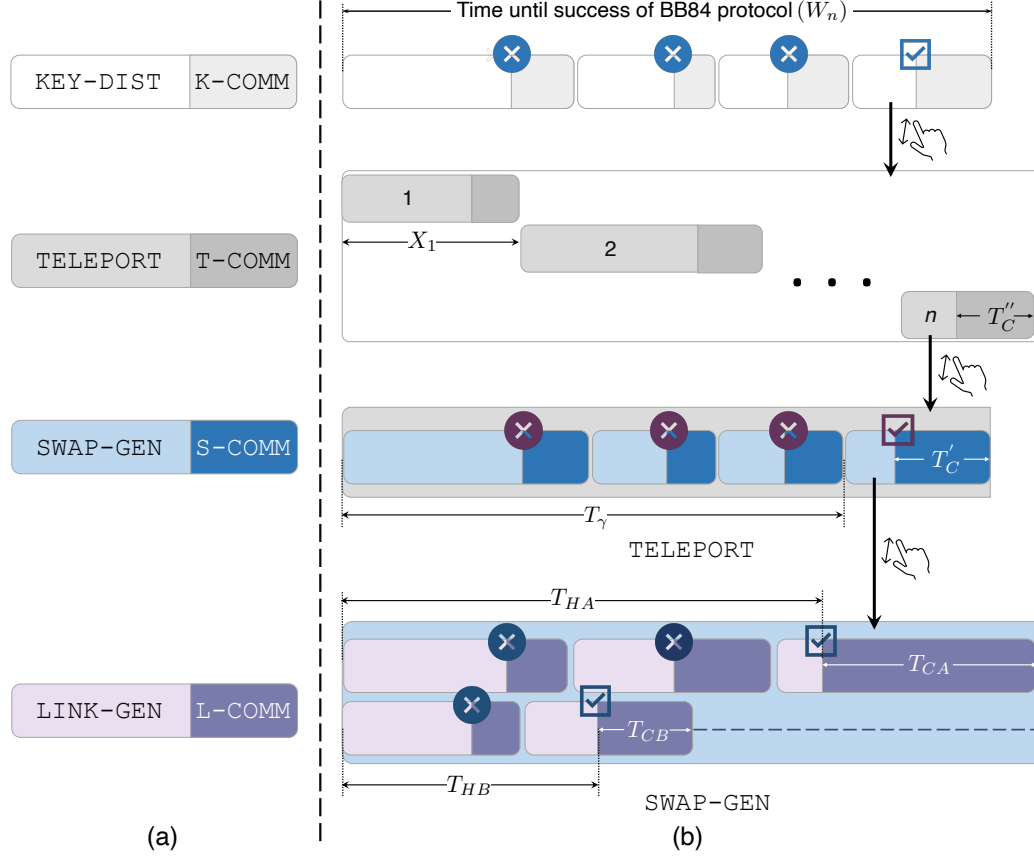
KEY-DIST K-COMM

TELEPORT T-COMM

SWAP-GEN S-COMM

LINK-GEN L-COMM

(a)

Time until success of BB84 protocol $(W_n)$

1

$X_1$

2

. . .

n $T_C^{''}$

$T_C^{'}$

$T_\gamma$

TELEPORT

$T_{HA}$

$T_{CA}$

$T_{CB}$

$T_{HB}$

SWAP-GEN

(b)